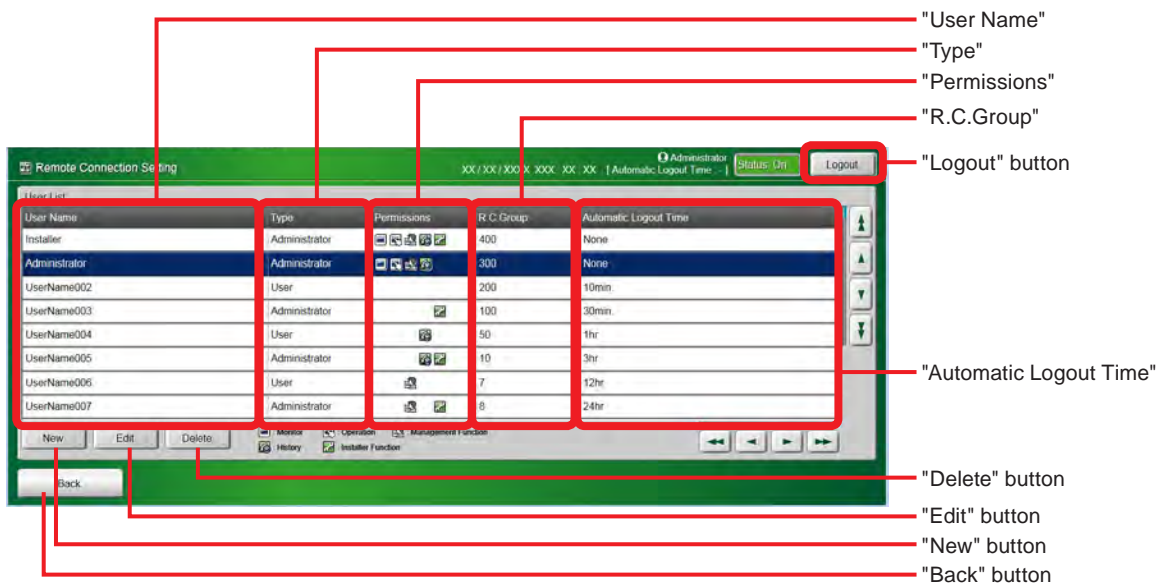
"User Name"
"Type"
"Permissions"
"R.C.Group"

Remote Connection Setting
Administrator
XX / XX / XXXX XXX XX : XX [Automatic Logout Time : - ]
Status: On
Logout
"Logout" button

User List

| User Name | Type | Permissions | R.C.Group | Automatic Logout Time |
|---|---|---|---|---|
| Installer | Administrator | | 400 | None |
| Administrator | Administrator | | 300 | None |
| UserName002 | User | | 200 | 10min. |
| UserName003 | Administrator | | 100 | 30min. |
| UserName004 | User | | 50 | 1hr |
| UserName005 | Administrator | | 10 | 3hr |
| UserName006 | User | | 7 | 12hr |
| UserName007 | Administrator | | 8 | 24hr |

"Automatic Logout Time"

New Edit Delete
Monitor Operation Management Function
History Installer Function
Back

"Delete" button
"Edit" button
"New" button
"Back" button